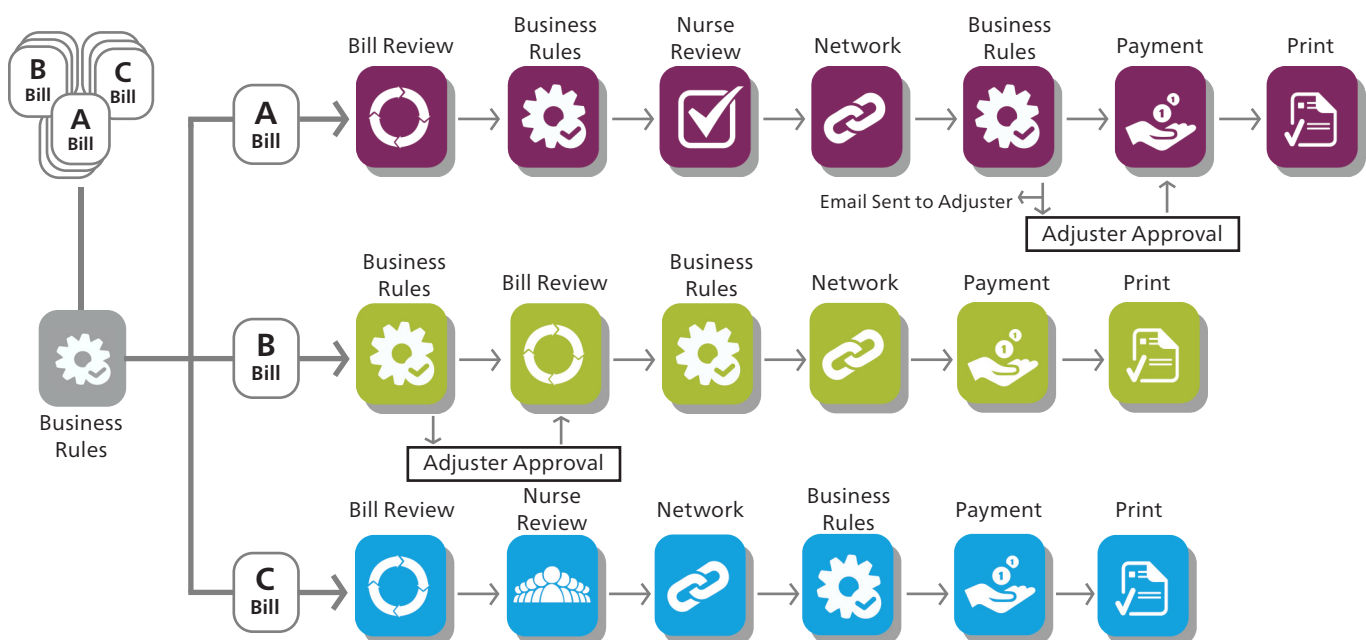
B Bill
C Bill
A Bill

Business Rules

A Bill
Bill Review
Business Rules
Nurse Review
Network
Business Rules
Payment
Print
Email Sent to Adjuster
Adjuster Approval

B Bill
Business Rules
Bill Review
Business Rules
Network
Payment
Print
Adjuster Approval

C Bill
Bill Review
Nurse Review
Network
Business Rules
Payment
Print